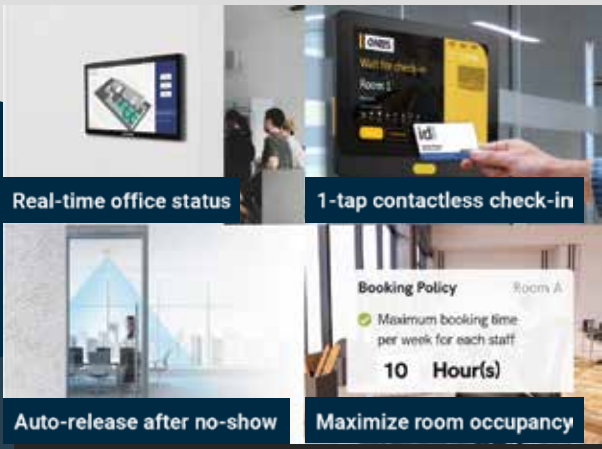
Real-time office status

ONES
Wait for check-in
Room 1
id

1-tap contactless check-in

Auto-release after no-show

Booking Policy
Room A
Maximum booking time per week for each staff
10 Hour(s)

Maximize room occupancy